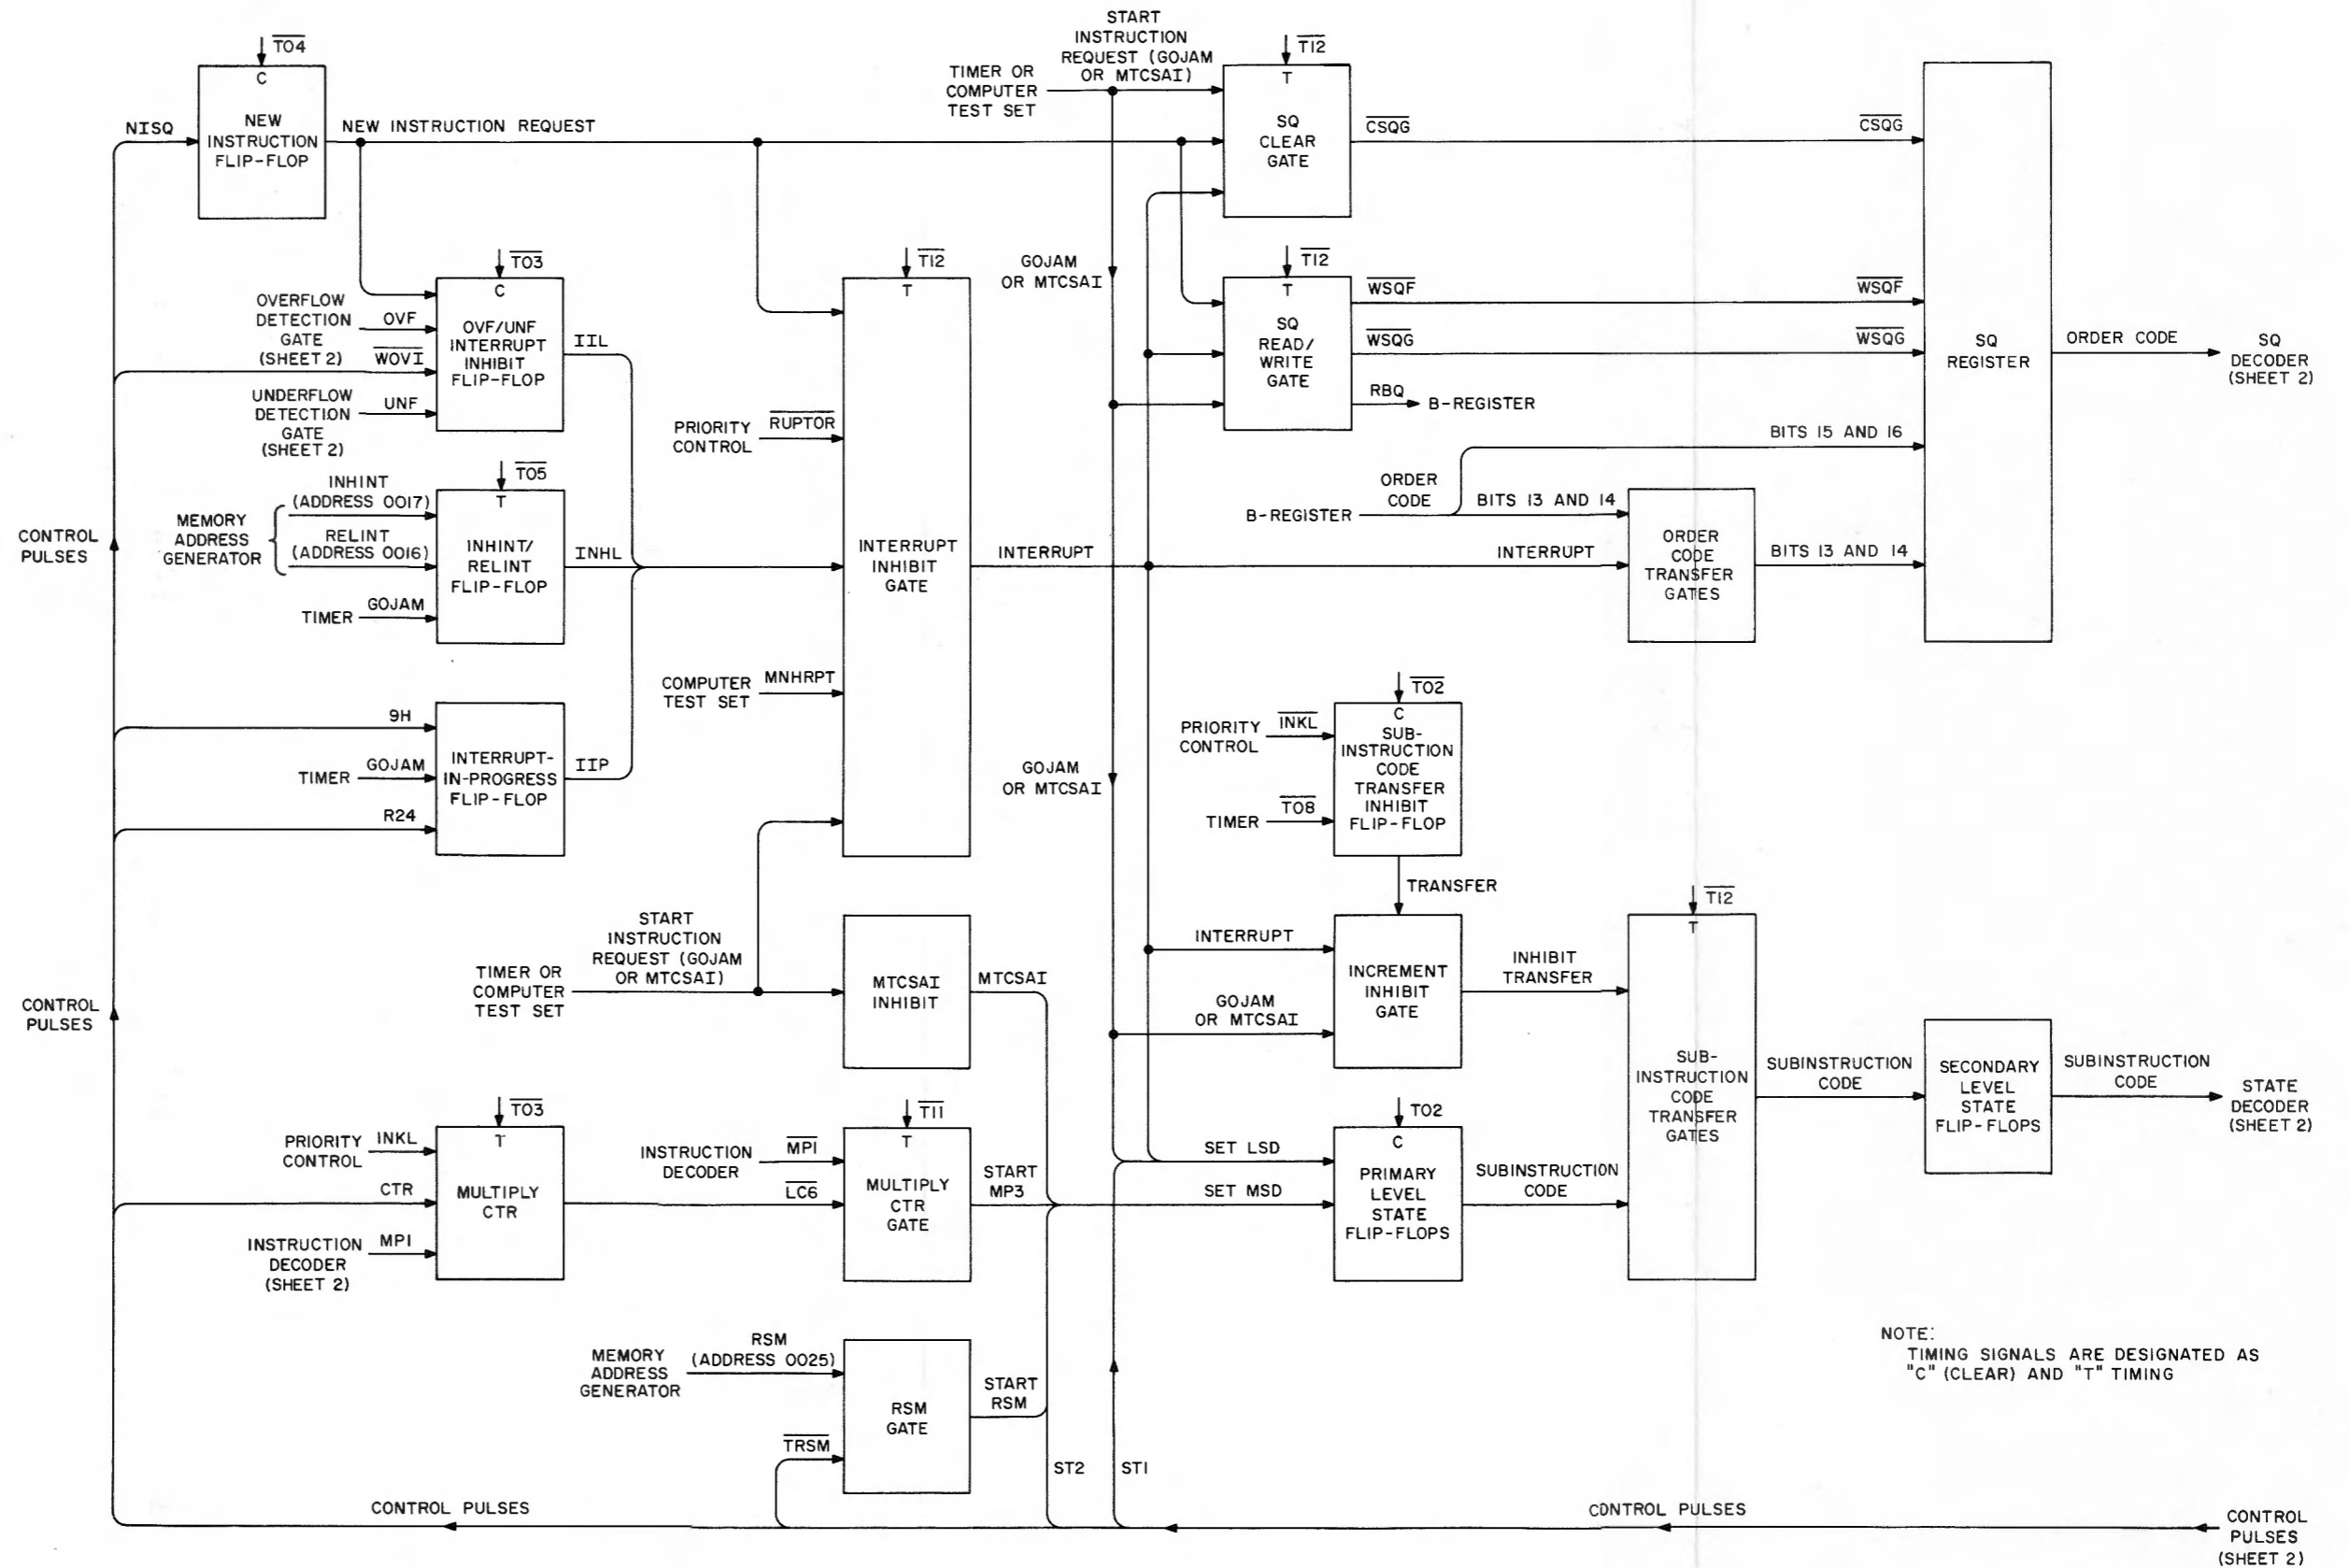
$\overline{T04}$
C
NEW INSTRUCTION FLIP-FLOP
NISQ
NEW INSTRUCTION REQUEST

START INSTRUCTION REQUEST (GOJAM OR MTCSAI)
TIMER OR COMPUTER TEST SET
$\overline{T12}$
T
SQ CLEAR GATE
$\overline{CSQG}$
$\overline{CSQG}$

$\overline{T03}$
C
OVERFLOW DETECTION GATE (SHEET 2)
OVF
$\overline{WOVI}$
OVF/UNF INTERRUPT INHIBIT FLIP-FLOP
IIL
UNDERFLOW DETECTION GATE (SHEET 2)
UNF

$\overline{T12}$
T
GOJAM OR MTCSAI

$\overline{T12}$
T
SQ READ/ WRITE GATE
$\overline{WSQF}$
$\overline{WSQF}$
$\overline{WSQG}$
$\overline{WSQG}$
RBQ
B-REGISTER

SQ REGISTER
ORDER CODE
SQ DECODER (SHEET 2)

PRIORITY CONTROL
$\overline{RUPTOR}$

BITS 15 AND 16
ORDER CODE
B-REGISTER
BITS 13 AND 14

$\overline{T05}$
T
INHINT (ADDRESS 0017)
MEMORY ADDRESS GENERATOR
RELINT (ADDRESS 0016)
INHINT/ RELINT FLIP-FLOP
INHL
TIMER
GOJAM

CONTROL PULSES

INTERRUPT INHIBIT GATE
INTERRUPT
INTERRUPT
ORDER CODE TRANSFER GATES
BITS 13 AND 14

COMPUTER TEST SET
MNHRPT

9H
INTERRUPT-IN-PROGRESS FLIP-FLOP
TIMER
GOJAM
IIP
R24

GOJAM OR MTCSAI

$\overline{T02}$
C
PRIORITY CONTROL
$\overline{INKL}$
SUB-INSTRUCTION CODE TRANSFER INHIBIT FLIP-FLOP
TIMER
$\overline{T08}$
TRANSFER

START INSTRUCTION REQUEST (GOJAM OR MTCSAI)
TIMER OR COMPUTER TEST SET
MTCSAI INHIBIT
MTCSAI

INTERRUPT
INCREMENT INHIBIT GATE
GOJAM OR MTCSAI
INHIBIT TRANSFER

$\overline{T12}$
T
SUB-INSTRUCTION CODE TRANSFER GATES
SUBINSTRUCTION CODE
SECONDARY LEVEL STATE FLIP-FLOPS
SUBINSTRUCTION CODE
STATE DECODER (SHEET 2)

CONTROL PULSES

$\overline{T03}$
T
PRIORITY CONTROL
INKL
CTR
MULTIPLY CTR
INSTRUCTION DECODER (SHEET 2)
MPI

INSTRUCTION DECODER
$\overline{MPI}$
$\overline{LC6}$
$\overline{T11}$
T
MULTIPLY CTR GATE
START MP3

$\overline{T02}$
C
SET LSD
SET MSD
PRIMARY LEVEL STATE FLIP-FLOPS
SUBINSTRUCTION CODE

NOTE:
TIMING SIGNALS ARE DESIGNATED AS "C" (CLEAR) AND "T" TIMING

MEMORY ADDRESS GENERATOR
RSM (ADDRESS 0025)
RSM GATE
START RSM
$\overline{TRSM}$
ST2
ST1

CONTROL PULSES
CONTROL PULSES
CONTROL PULSES (SHEET 2)